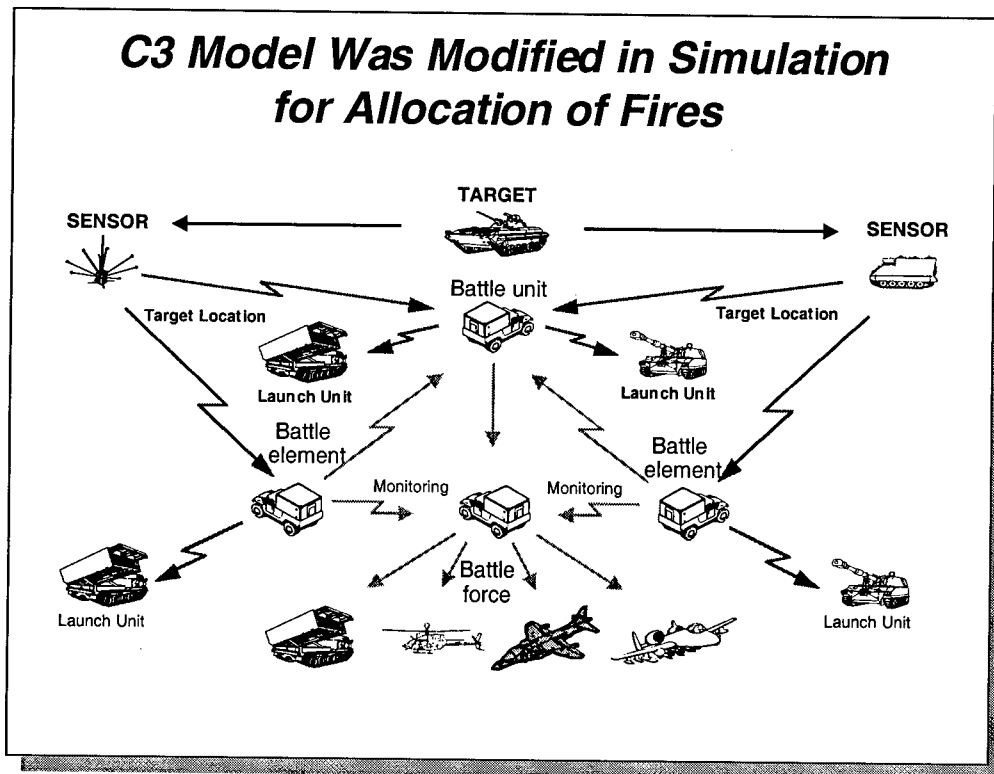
C3 Model Was Modified in Simulation for Allocation of Fires

TARGET

SENSOR

SENSOR

Battle unit

Target Location

Target Location

Launch Unit

Launch Unit

Battle element

Battle element

Monitoring

Monitoring

Launch Unit

Battle force

Launch Unit